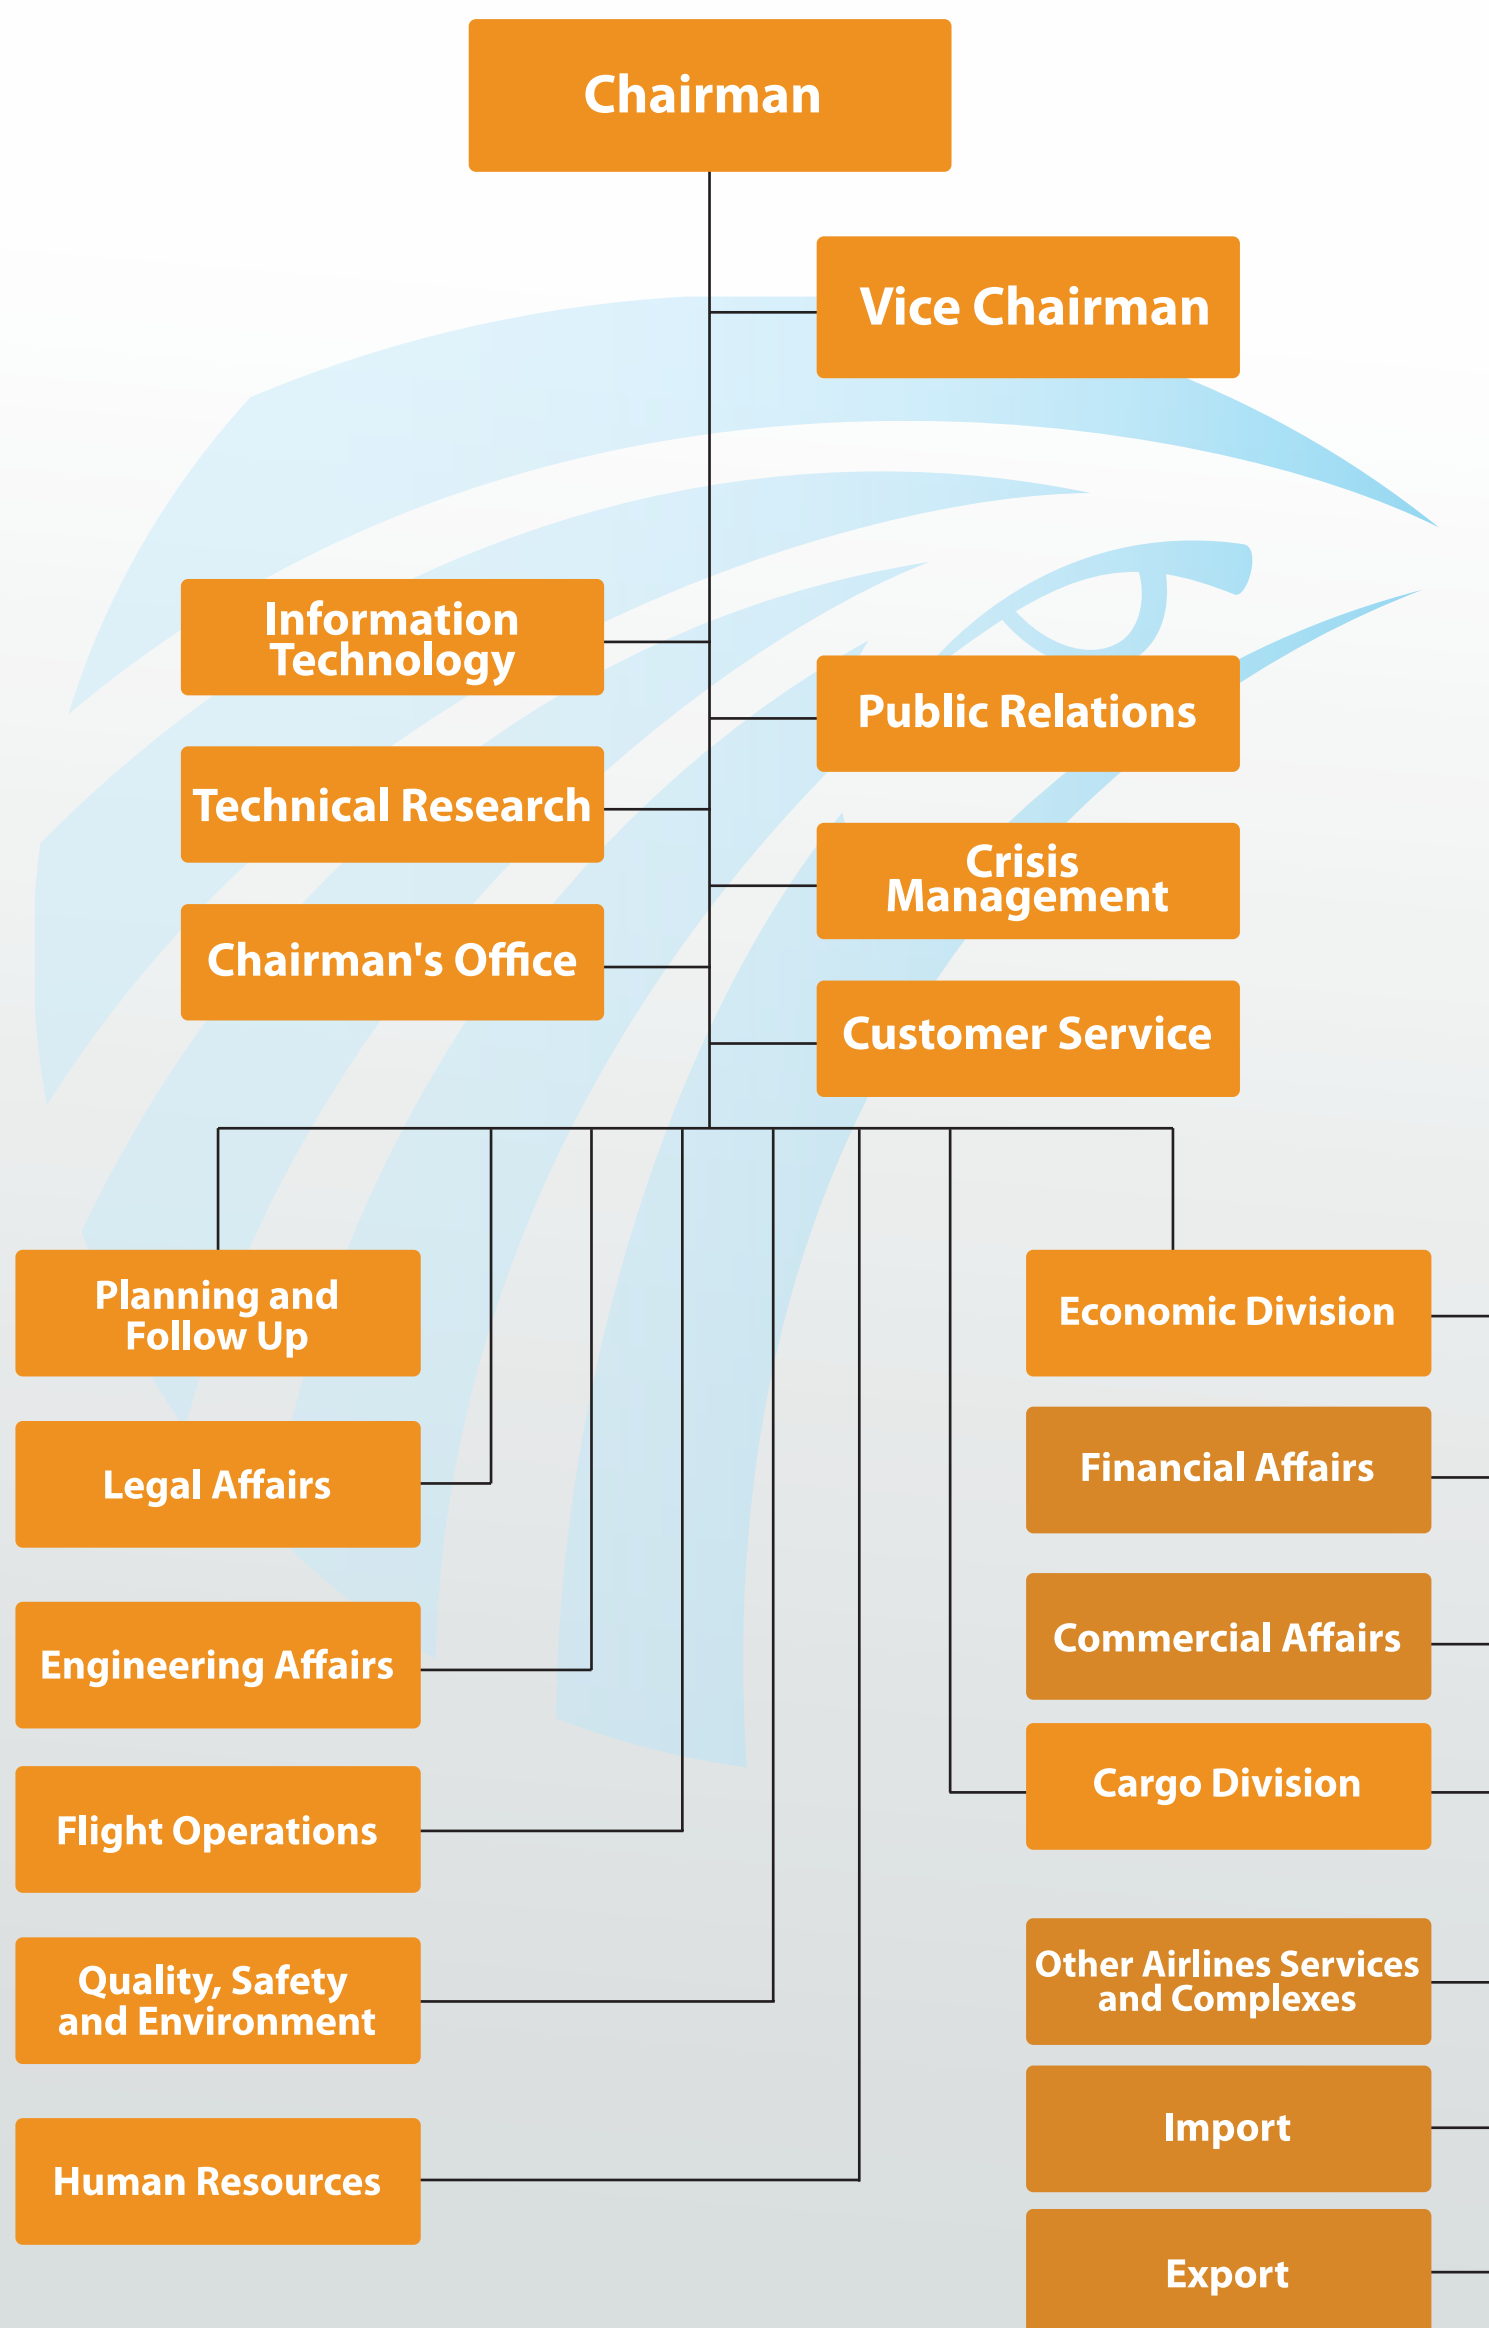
Chairman

Vice Chairman

Information Technology

Technical Research

Chairman's Office

Public Relations

Crisis Management

Customer Service

Planning and Follow Up

Legal Affairs

Engineering Affairs

Flight Operations

Quality, Safety and Environment

Human Resources

Economic Division

Financial Affairs

Commercial Affairs

Cargo Division

Other Airlines Services and Complexes

Import

Export